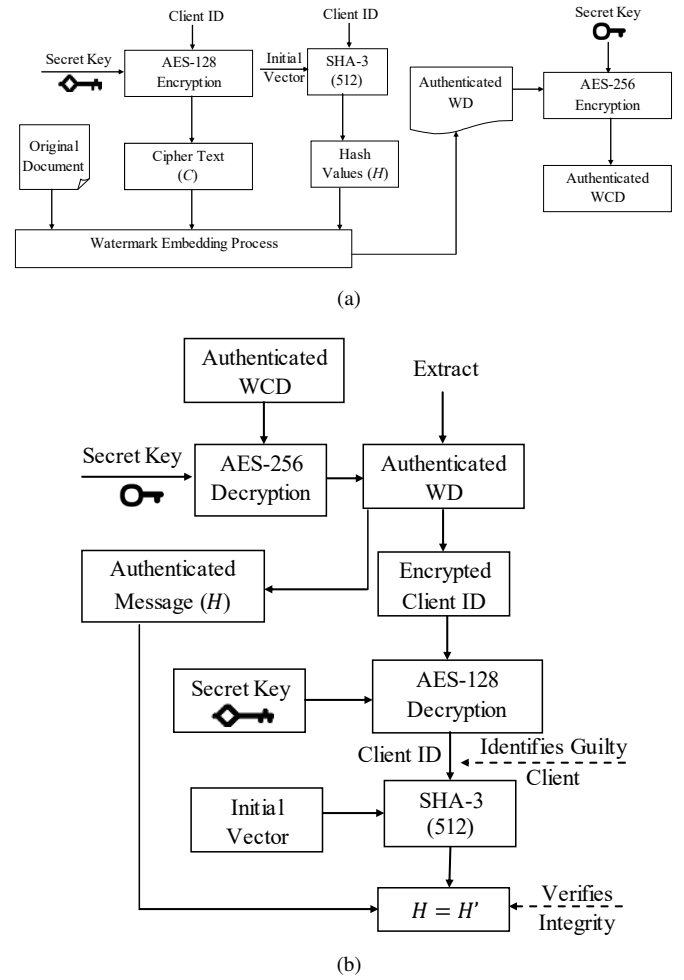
Client ID

Client ID

Secret Key

Secret Key

AES-128 Encryption

Initial Vector

SHA-3 (512)

Authenticated WD

AES-256 Encryption

Original Document

Cipher Text ($C$)

Hash Values ($H$)

Authenticated WCD

Watermark Embedding Process

(a)

Authenticated WCD

Extract

Secret Key

AES-256 Decryption

Authenticated WD

Authenticated Message ($H$)

Encrypted Client ID

Secret Key

AES-128 Decryption

Client ID

Identifies Guilty Client

Initial Vector

SHA-3 (512)

$H = H'$

Verifies Integrity

(b)